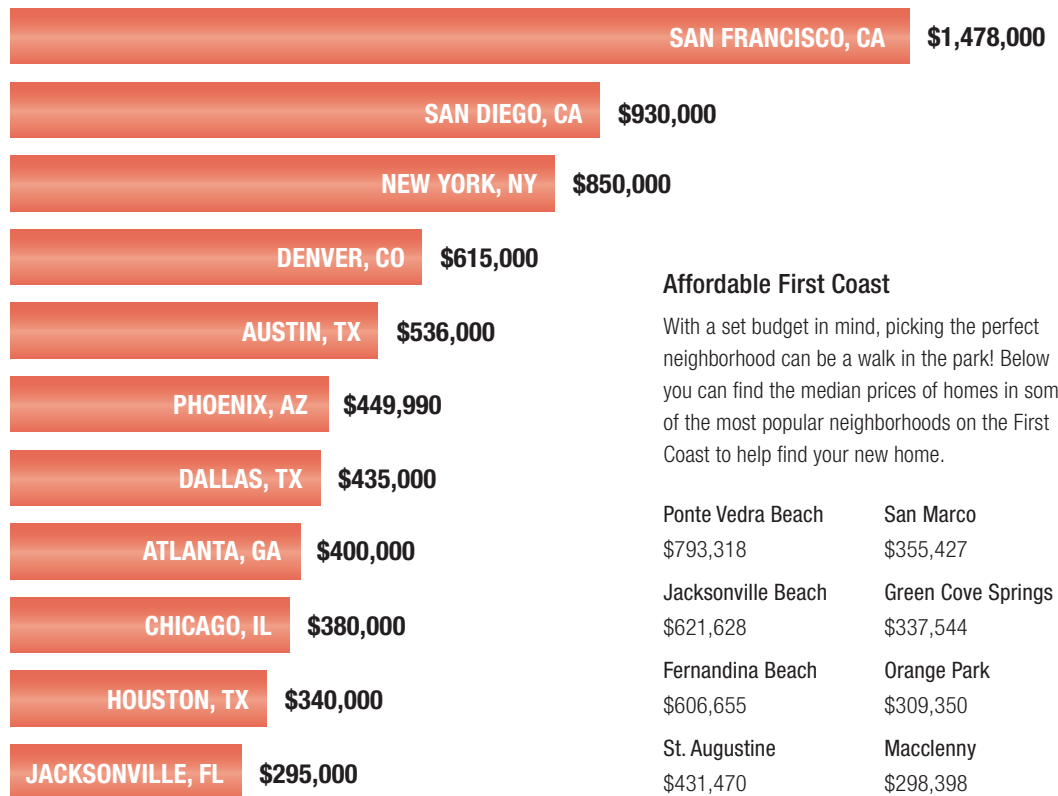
SAN FRANCISCO, CA $1,478,000

SAN DIEGO, CA $930,000

NEW YORK, NY $850,000

DENVER, CO $615,000

AUSTIN, TX $536,000

PHOENIX, AZ $449,990

DALLAS, TX $435,000

ATLANTA, GA $400,000

CHICAGO, IL $380,000

HOUSTON, TX $340,000

JACKSONVILLE, FL $295,000

Affordable First Coast

With a set budget in mind, picking the perfect neighborhood can be a walk in the park! Below you can find the median prices of homes in som of the most popular neighborhoods on the First Coast to help find your new home.

Ponte Vedra Beach
$793,318

Jacksonville Beach
$621,628

Fernandina Beach
$606,655

St. Augustine
$431,470

San Marco
$355,427

Green Cove Springs
$337,544

Orange Park
$309,350

Macclenny
$298,398